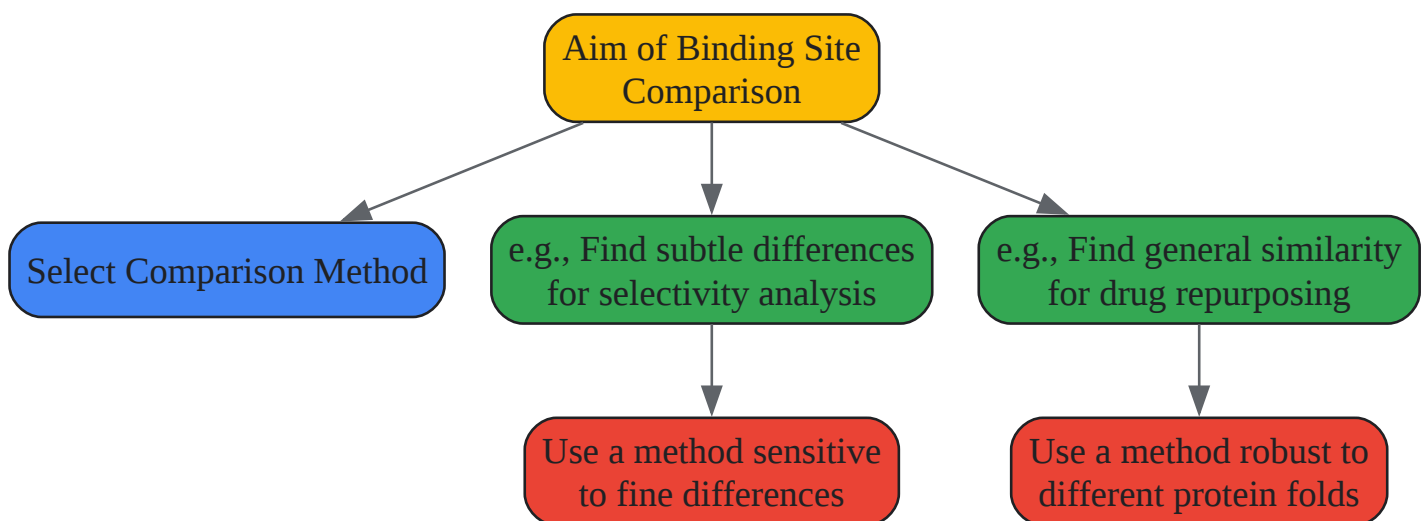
Aim of Binding Site Comparison

Select Comparison Method

e.g., Find subtle differences for selectivity analysis

e.g., Find general similarity for drug repurposing

Use a method sensitive to fine differences

Use a method robust to different protein folds